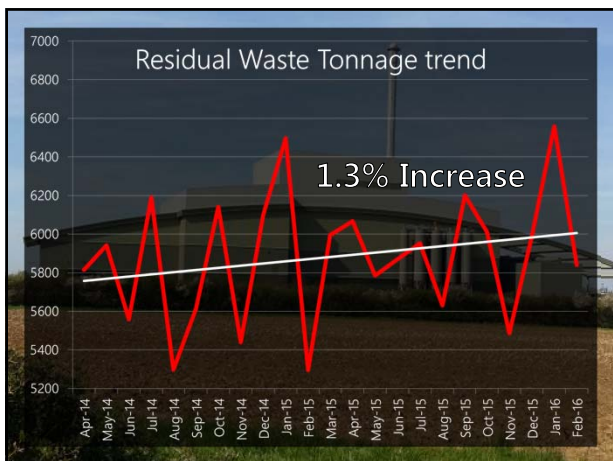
Residual Waste Tonnage trend

1.3% Increase

7000
6800
6600
6400
6200
6000
5800
5600
5400
5200

Apr-14
May-14
Jun-14
Jul-14
Aug-14
Sep-14
Oct-14
Nov-14
Dec-14
Jan-15
Feb-15
Mar-15
Apr-15
May-15
Jun-15
Jul-15
Aug-15
Sep-15
Oct-15
Nov-15
Dec-15
Jan-16
Feb-16